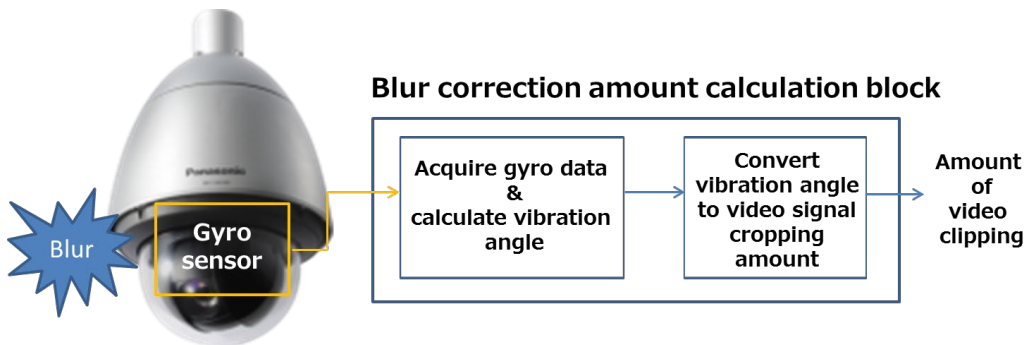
Panasonic

Blur

Gyro sensor

Blur correction amount calculation block

Acquire gyro data & calculate vibration angle

Convert vibration angle to video signal cropping amount

Amount of video clipping